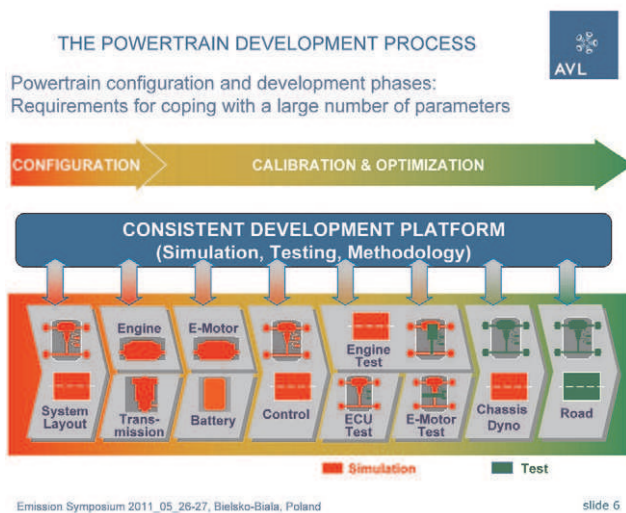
THE POWERTRAIN DEVELOPMENT PROCESS

AVL

Powertrain configuration and development phases: Requirements for coping with a large number of parameters

CONFIGURATION

CALIBRATION & OPTIMIZATION

CONSISTENT DEVELOPMENT PLATFORM (Simulation, Testing, Methodology)

Engine

E-Motor

Engine Test

System Layout

Transmission

Battery

Control

ECU Test

E-Motor Test

Chassis Dyno

Road

Simulation

Test

Emission Symposium 2011_05_26-27, Bielsko-Biala, Poland

slide 6